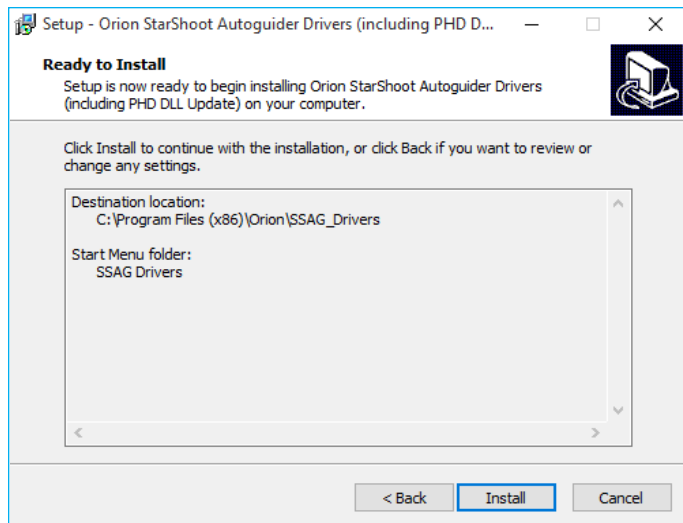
Setup - Orion StarShoot Autoguider Drivers (including PHD D...

Ready to Install

Setup is now ready to begin installing Orion StarShoot Autoguider Drivers (including PHD DLL Update) on your computer.

Click Install to continue with the installation, or click Back if you want to review or change any settings.

Destination location:
C:\Program Files (x86)\Orion\SSAG_Drivers

Start Menu folder:
SSAG Drivers

< Back | Install | Cancel